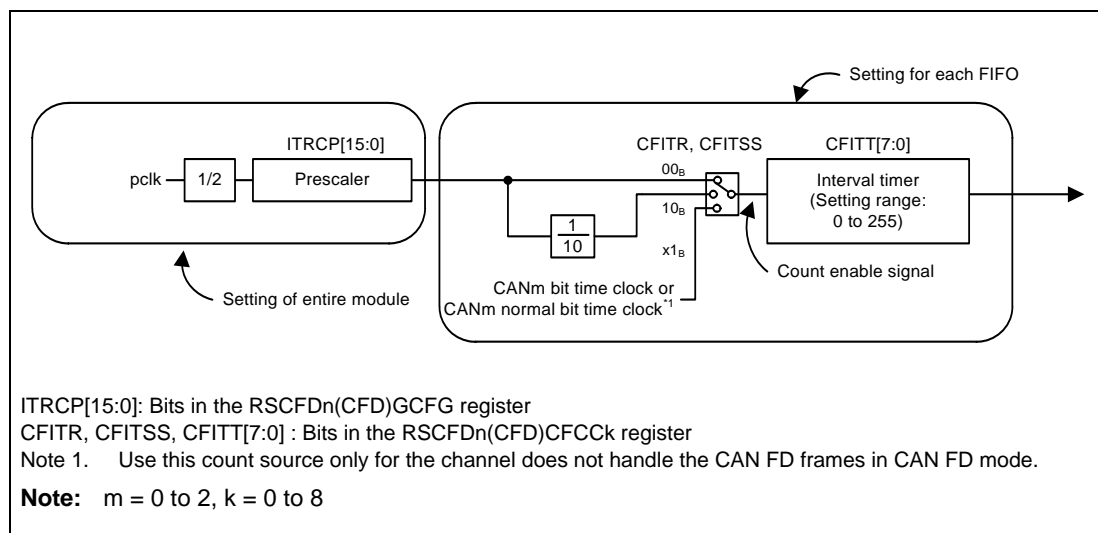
Setting for each FIFO

ITRCP[15:0]

pclk

1/2

Prescaler

CFITR, CFITSS

CFITT[7:0]

$00_B$

$10_B$

$x1_B$

$\frac{1}{10}$

Interval timer (Setting range: 0 to 255)

Count enable signal

CANm bit time clock or CANm normal bit time clock$^{*1}$

Setting of entire module

ITRCP[15:0]: Bits in the RSCFDn(CFD)GCFG register
CFITR, CFITSS, CFITT[7:0] : Bits in the RSCFDn(CFD)CFCCk register
Note 1. Use this count source only for the channel does not handle the CAN FD frames in CAN FD mode.

**Note:** m = 0 to 2, k = 0 to 8